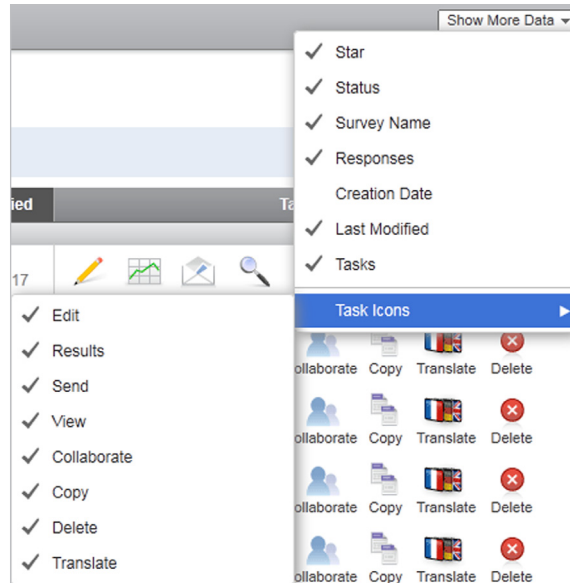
Show More Data ▾

✓ Star
✓ Status
✓ Survey Name
✓ Responses
Creation Date
✓ Last Modified
✓ Tasks
Task Icons ▶

ied
Ta
17

✓ Edit
✓ Results
✓ Send
✓ View
✓ Collaborate
✓ Copy
✓ Delete
✓ Translate

ollaborate Copy Translate Delete
ollaborate Copy Translate Delete
ollaborate Copy Translate Delete
ollaborate Copy Translate Delete